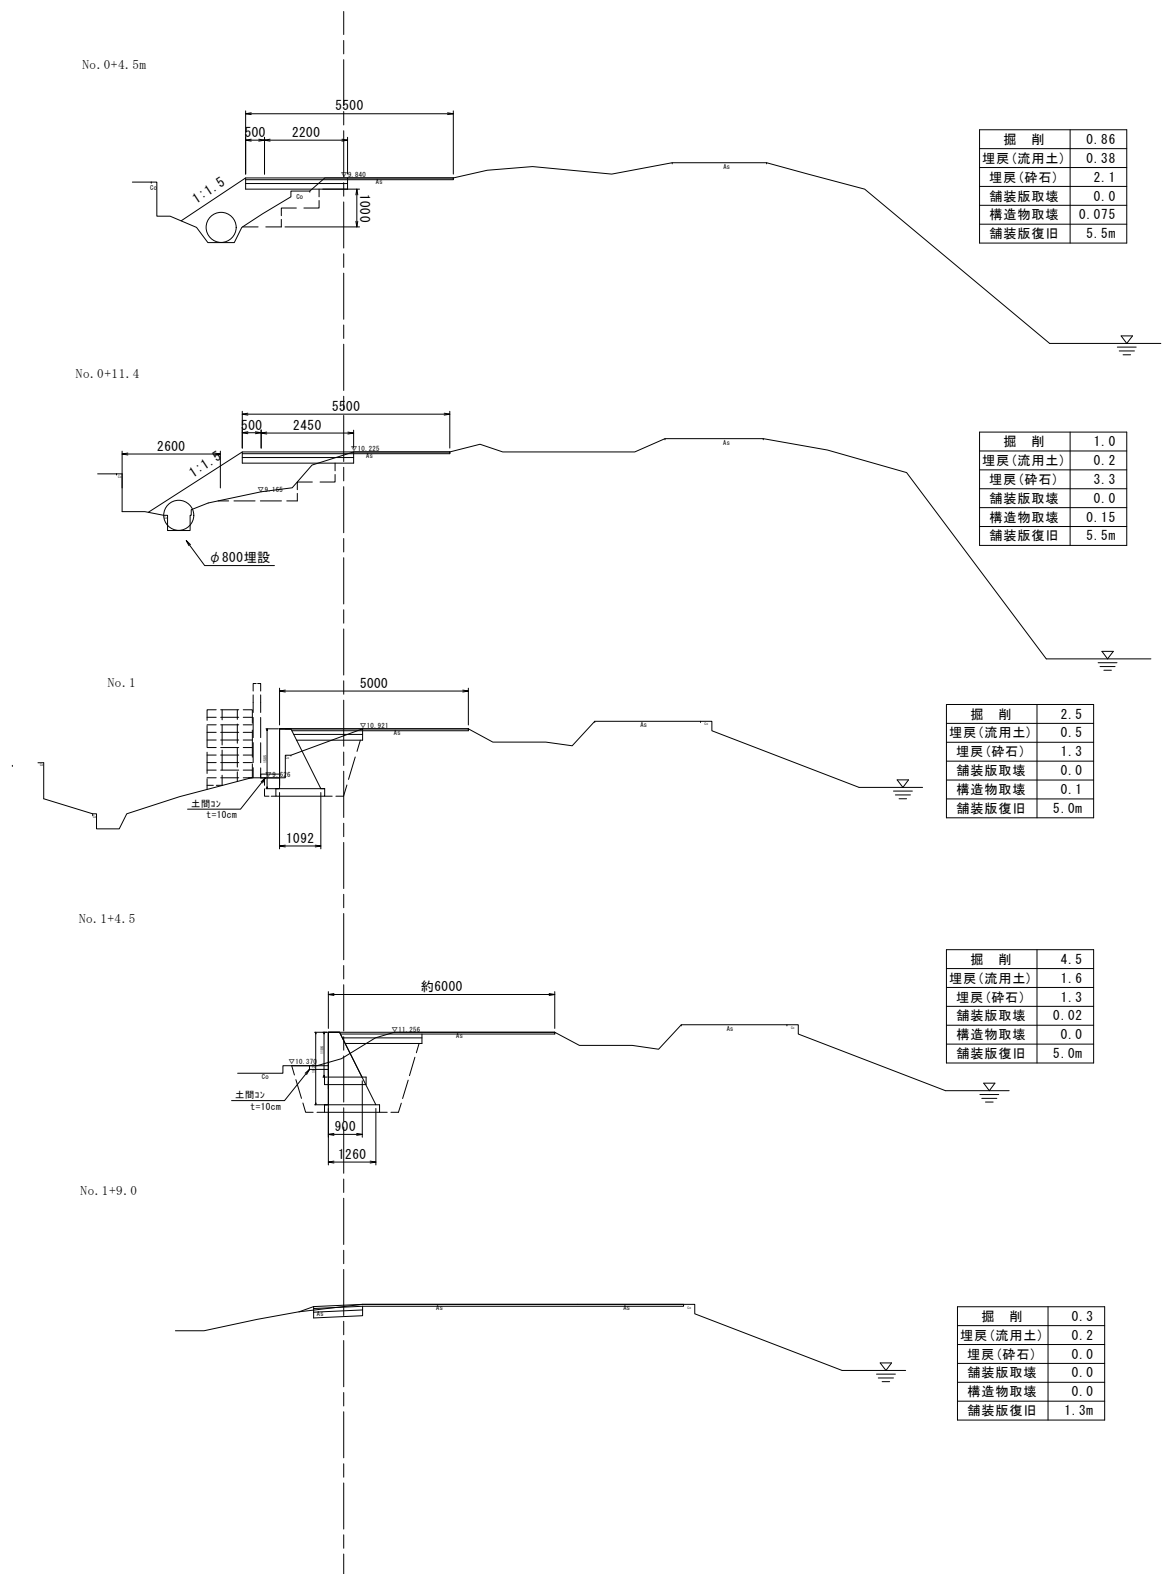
No. 0+4.5m

5500
500
2200
1:1.5
▽9.840
As
Co
Co
1000
As

| 掘　削 | 0.86 |
|---|---|
| 埋戻(流用土) | 0.38 |
| 埋戻(砕石) | 2.1 |
| 舗装版取壊 | 0.0 |
| 構造物取壊 | 0.075 |
| 舗装版復旧 | 5.5m |

No. 0+11.4

5500
500
2450
2600
1:1.5
▽10.225
As
▽9.165
φ800埋設
As

| 掘　削 | 1.0 |
|---|---|
| 埋戻(流用土) | 0.2 |
| 埋戻(砕石) | 3.3 |
| 舗装版取壊 | 0.0 |
| 構造物取壊 | 0.15 |
| 舗装版復旧 | 5.5m |

No. 1

5000
▽10.921
As
▽9.676
土間コン
t=10cm
1092
As

| 掘　削 | 2.5 |
|---|---|
| 埋戻(流用土) | 0.5 |
| 埋戻(砕石) | 1.3 |
| 舗装版取壊 | 0.0 |
| 構造物取壊 | 0.1 |
| 舗装版復旧 | 5.0m |

No. 1+4.5

約6000
▽11.256
As
▽10.370
Co
土間コン
t=10cm
900
1260
As

| 掘　削 | 4.5 |
|---|---|
| 埋戻(流用土) | 1.6 |
| 埋戻(砕石) | 1.3 |
| 舗装版取壊 | 0.02 |
| 構造物取壊 | 0.0 |
| 舗装版復旧 | 5.0m |

No. 1+9.0

As
As
As

| 掘　削 | 0.3 |
|---|---|
| 埋戻(流用土) | 0.2 |
| 埋戻(砕石) | 0.0 |
| 舗装版取壊 | 0.0 |
| 構造物取壊 | 0.0 |
| 舗装版復旧 | 1.3m |